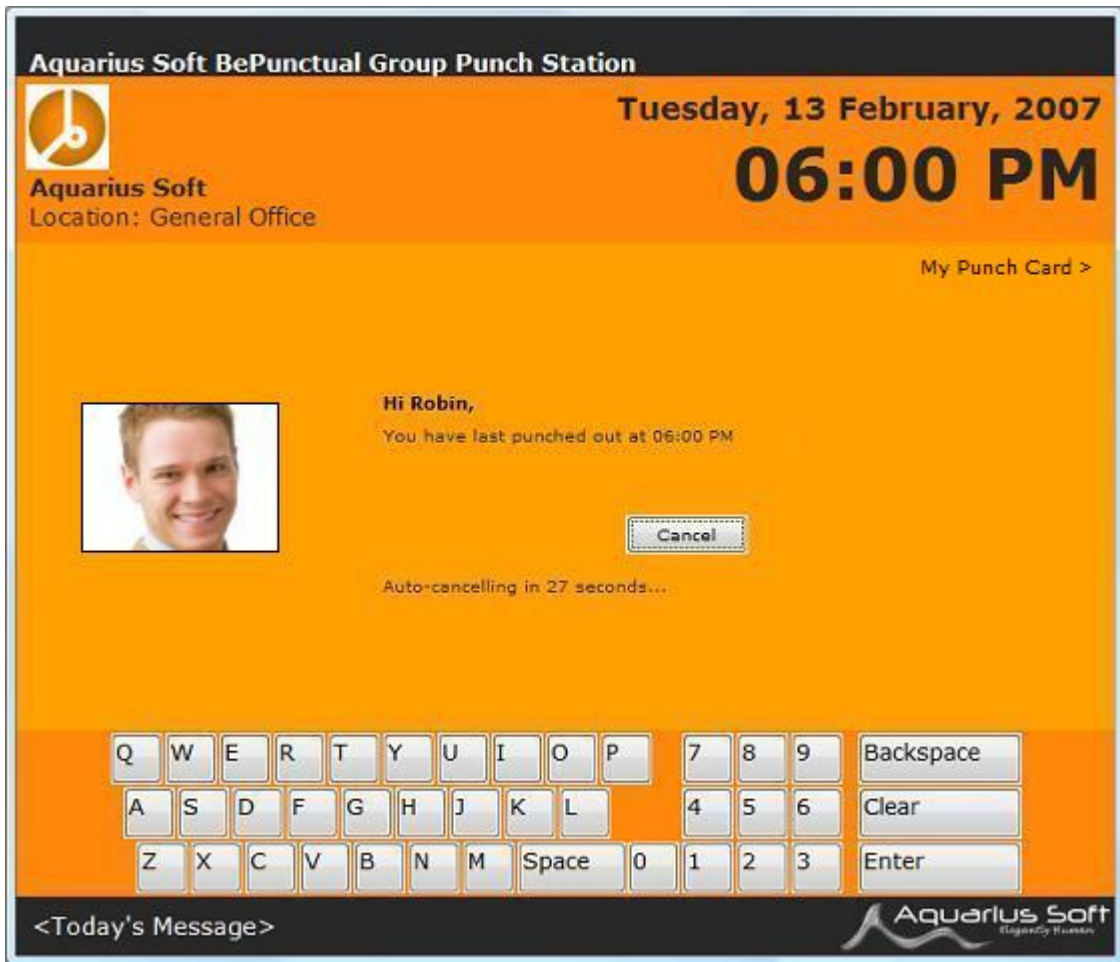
Aquarius Soft BePunctual Group Punch Station

Aquarius Soft
Location: General Office

Tuesday, 13 February, 2007
06:00 PM

My Punch Card >

Hi Robin,
You have last punched out at 06:00 PM

Cancel

Auto-cancelling in 27 seconds...

Q W E R T Y U I O P 7 8 9 Backspace
A S D F G H J K L 4 5 6 Clear
Z X C V B N M Space 0 1 2 3 Enter

<Today's Message>

Aquarius Soft
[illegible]